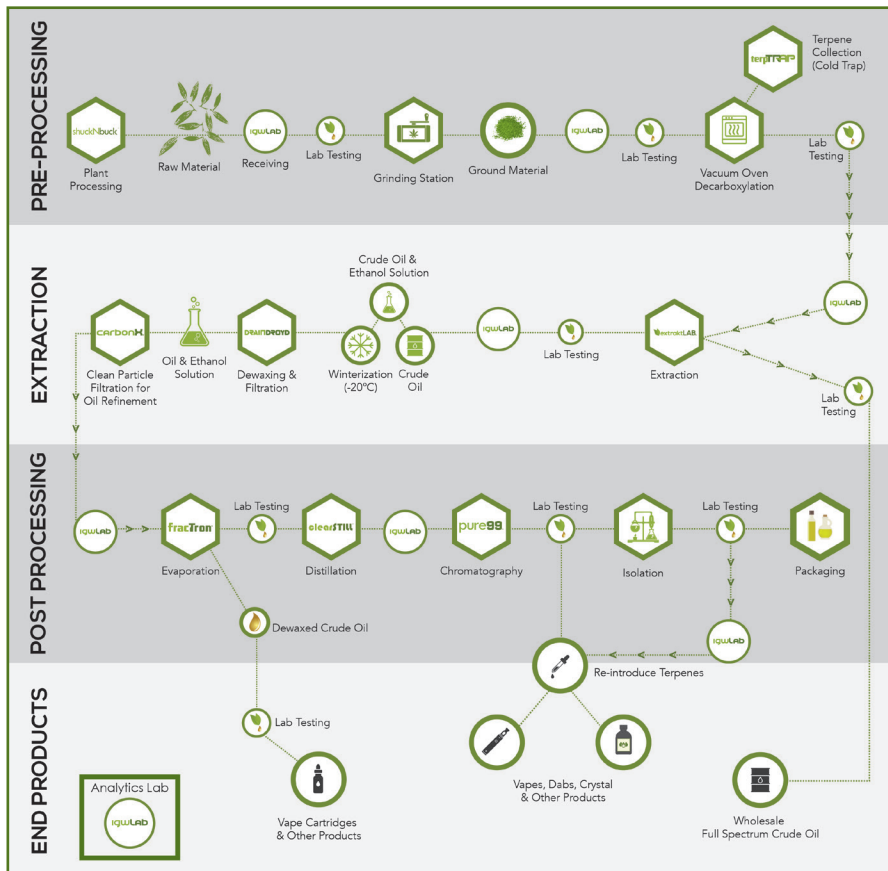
PRE-PROCESSING

shuckNbuck
Plant Processing

Raw Material

IGWLAB
Receiving

Lab Testing

Grinding Station

Ground Material

IGWLAB

Lab Testing

terpTRAP
Terpene Collection (Cold Trap)

Vacuum Oven Decarboxylation

Lab Testing

EXTRACTION

IGWLAB

carbonX
Clean Particle Filtration for Oil Refinement

Oil & Ethanol Solution

DRAINDROYD
Dewaxing & Filtration

Crude Oil & Ethanol Solution

Winterization (-20ºC)

Crude Oil

IGWLAB

Lab Testing

extraktLAB
Extraction

Lab Testing

POST PROCESSING

IGWLAB

fracTron
Evaporation

Lab Testing

clearSTILL
Distillation

IGWLAB

pure99
Chromatography

Lab Testing

Isolation

Lab Testing

Packaging

Dewaxed Crude Oil

IGWLAB

Re-introduce Terpenes

END PRODUCTS

Lab Testing

Analytics Lab
IGWLAB

Vape Cartridges & Other Products

Vapes, Dabs, Crystal & Other Products

Wholesale Full Spectrum Crude Oil